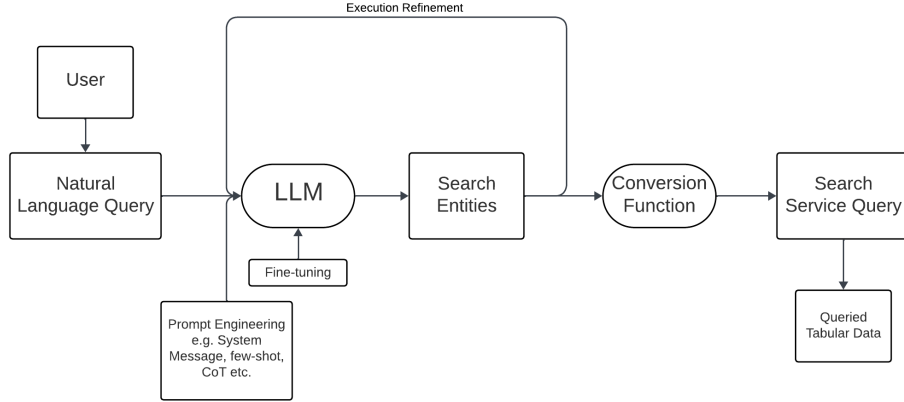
Execution Refinement

User

Natural Language Query

LLM

Fine-tuning

Prompt Engineering e.g. System Message, few-shot, CoT etc.

Search Entities

Conversion Function

Search Service Query

Queried Tabular Data